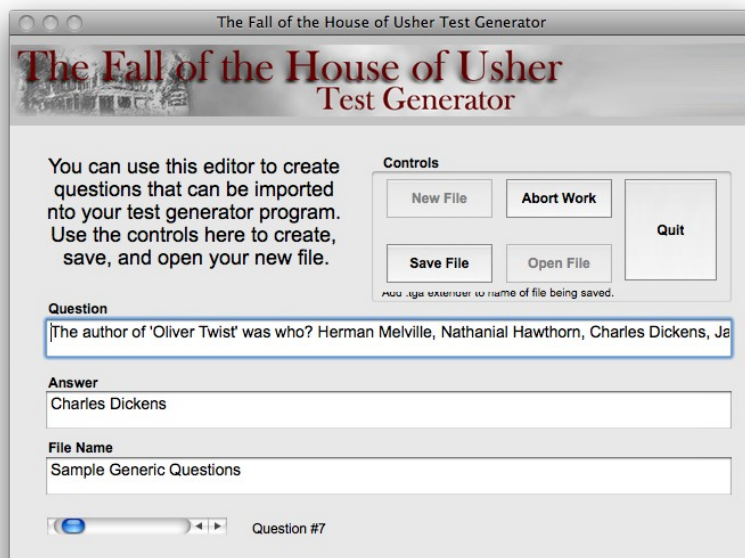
The Fall of the House of Usher Test Generator

The Fall of the House of Usher
Test Generator

You can use this editor to create questions that can be imported nto your test generator program. Use the controls here to create, save, and open your new file.

Controls

New File

Abort Work

Quit

Save File

Open File

Add .tga extender to name of file being saved.

Question

The author of 'Oliver Twist' was who? Herman Melville, Nathanial Hawthorn, Charles Dickens, Ja

Answer

Charles Dickens

File Name

Sample Generic Questions

Question #7